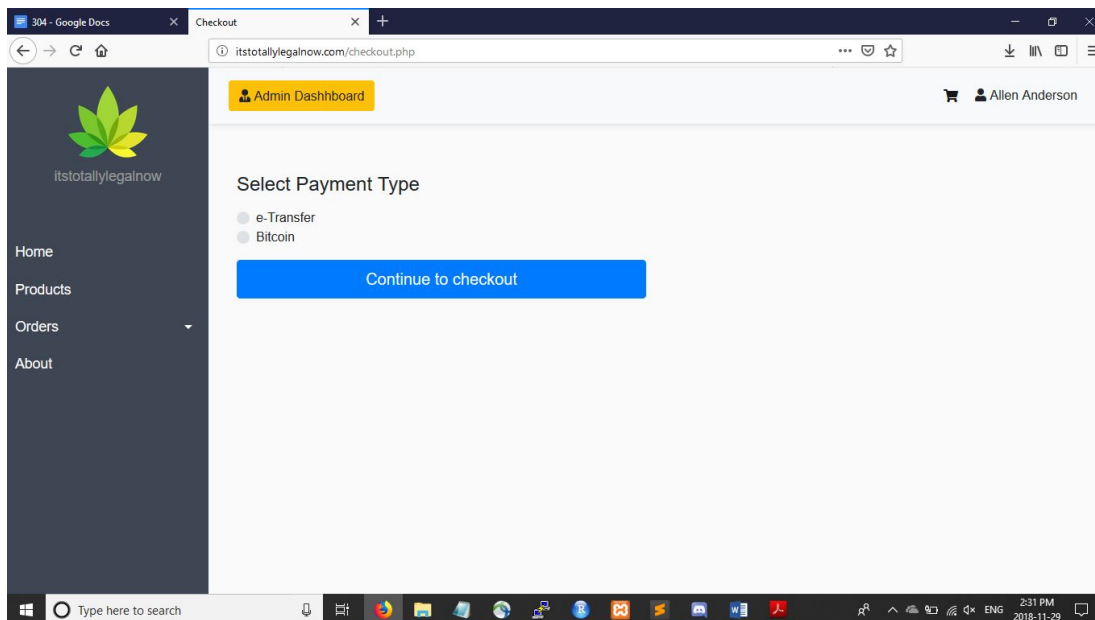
304 - Google Docs
Checkout
itstotallylegalnow.com/checkout.php

Admin Dashhboard
Allen Anderson

itstotallylegalnow

Home
Products
Orders
About

Select Payment Type
e-Transfer
Bitcoin
Continue to checkout

Type here to search
ENG
2:31 PM
2018-11-29